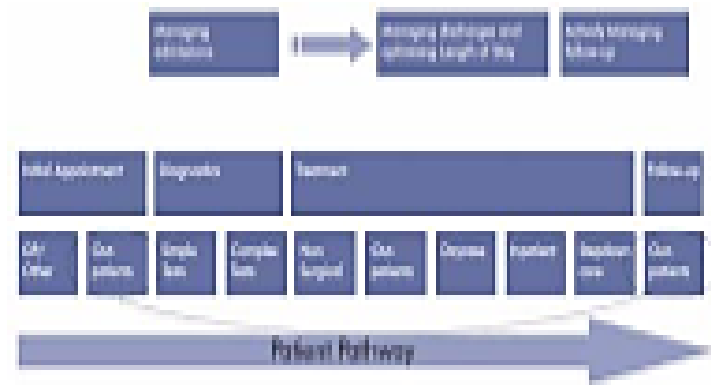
Managing admissions

Managing discharges and optimising Length of Stay

Actively managing follow up

Initial Appointment

Diagnostics

Treatment

Follow up

GP/ Other

Out patients

Simple Tests

Complex Tests

Non Surgical

Out patients

Daycase

Inpatient

Inpatient stay

Out patients

Patient Pathway